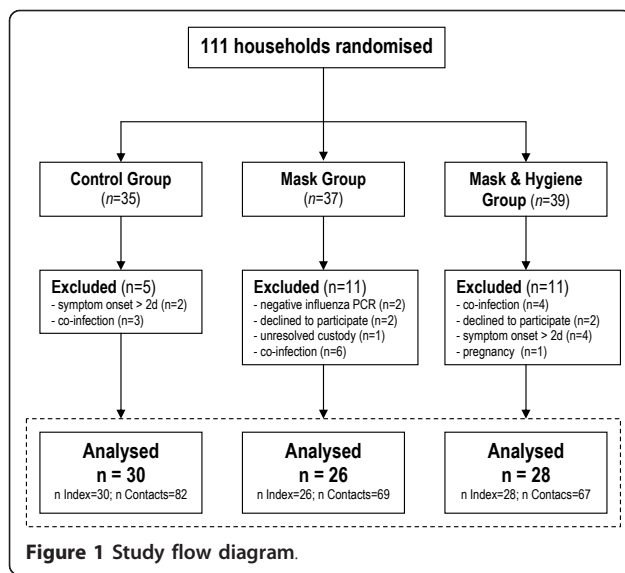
111 households randomised

Control Group
($n$=35)

Mask Group
($n$=37)

Mask & Hygiene Group ($n$=39)

Excluded (n=5)
- symptom onset > 2d (n=2)
- co-infection (n=3)

Excluded (n=11)
- negative influenza PCR (n=2)
- declined to participate (n=2)
- unresolved custody (n=1)
- co-infection (n=6)

Excluded (n=11)
- co-infection (n=4)
- declined to participate (n=2)
- symptom onset > 2d (n=4)
- pregnancy (n=1)

Analysed
n = 30
n Index=30; n Contacts=82

Analysed
n = 26
n Index=26; n Contacts=69

Analysed
n = 28
n Index=28; n Contacs=67

Figure 1 Study flow diagram.